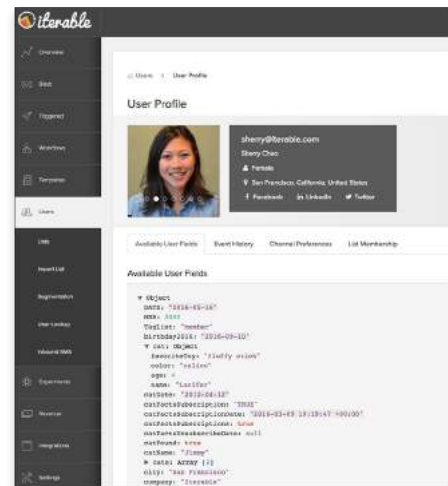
Iterable

Overview
Blast
Triggered
Workflows
Templates
Users
Lists
Import List
Segmentation
User Lookup
Inbound SMS
Experiments
Revenue
Integrations
Settings

Users > User Profile

User Profile

sherry@iterable.com
Sherry Chao
Female
San Francisco, California, United States
Facebook LinkedIn Twitter

Available User Fields | Event History | Channel Preferences | List Membership

Available User Fields

▼ Object
DATE: "2016-05-16"
NUM: 3333
TagList: "member"
birthday2016: "2016-09-10"
▼ cat: Object
favoriteToy: "fluffy stick"
color: "calico"
age: 4
name: "Lucifer"
catDate: "2016-04-12"
catFactsSubscription: "TRUE"
catFactsSubscriptionDate: "2016-03-03 19:18:47 +00:00"
catFactsSubscription: true
catFactsWeekendUnsubscribeDate: null
catFound: true
catName: "Jimmy"
▶ cats: Array [2]
city: "San Francisco"
company: "Iterable"